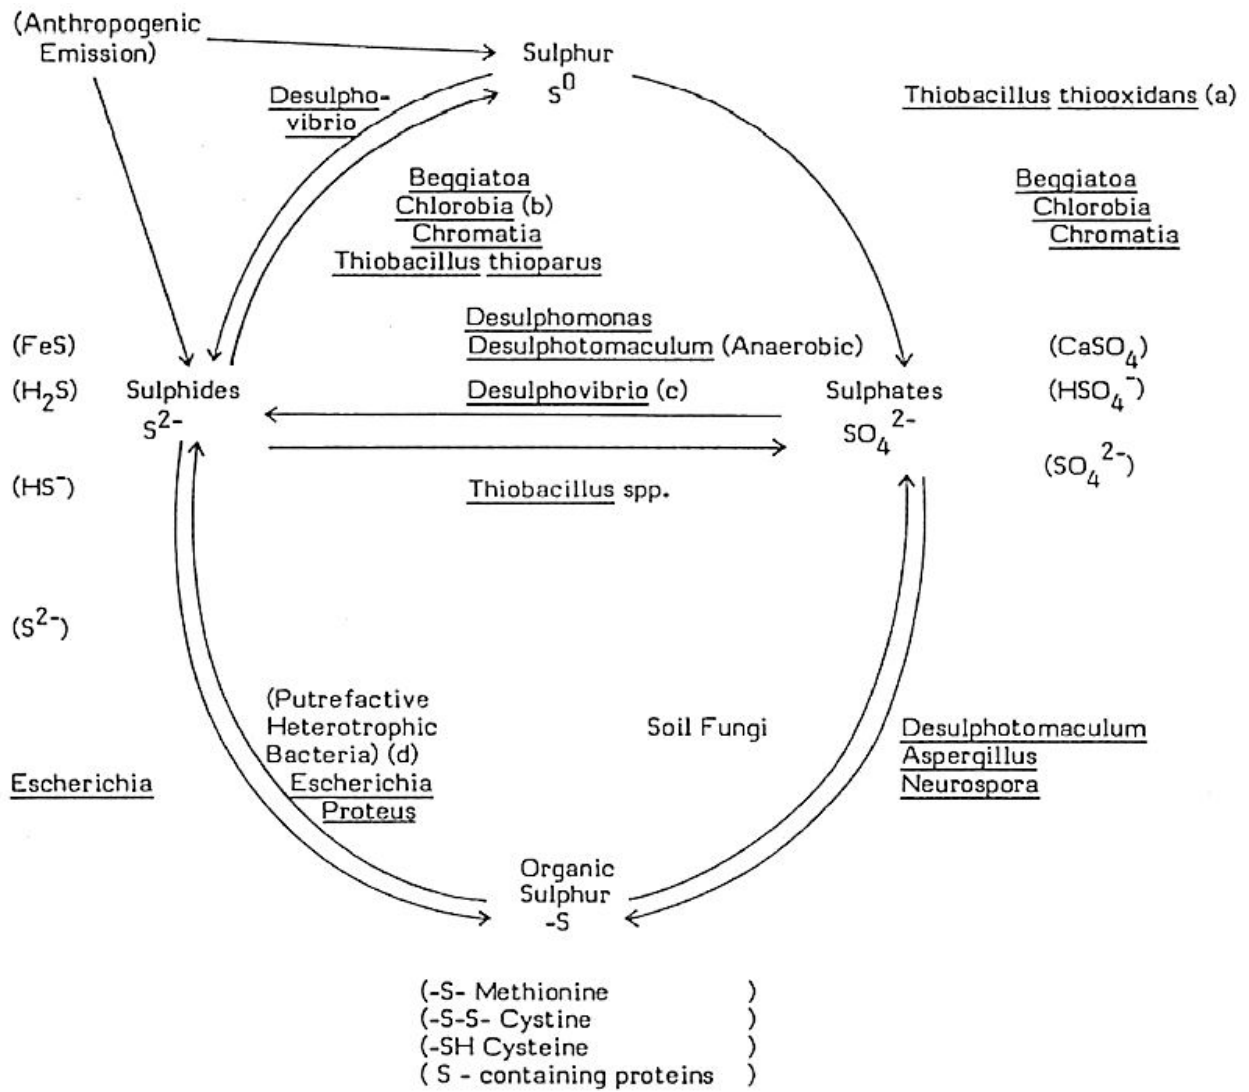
(Anthropogenic Emission)

Sulphur
$S^0$

Desulphovibrio

Thiobacillus thiooxidans (a)

Beggiatoa
Chlorobia (b)
Chromatia
Thiobacillus thioparus

Beggiatoa
Chlorobia
Chromatia

Desulphomonas
Desulphotomaculum (Anaerobic)
Desulphovibrio (c)

(FeS)
($H_2S$)
Sulphides
$S^{2-}$

Sulphates
$SO_4^{2-}$

($CaSO_4$)
($HSO_4^-$)
($SO_4^{2-}$)

(HS$^-$)

Thiobacillus spp.

($S^{2-}$)

(Putrefactive Heterotrophic Bacteria) (d)
Escherichia
Proteus

Soil Fungi

Desulphotomaculum
Aspergillus
Neurospora

Escherichia

Organic
Sulphur
-S

(-S- Methionine )
(-S-S- Cystine )
(-SH Cysteine )
( S - containing proteins )